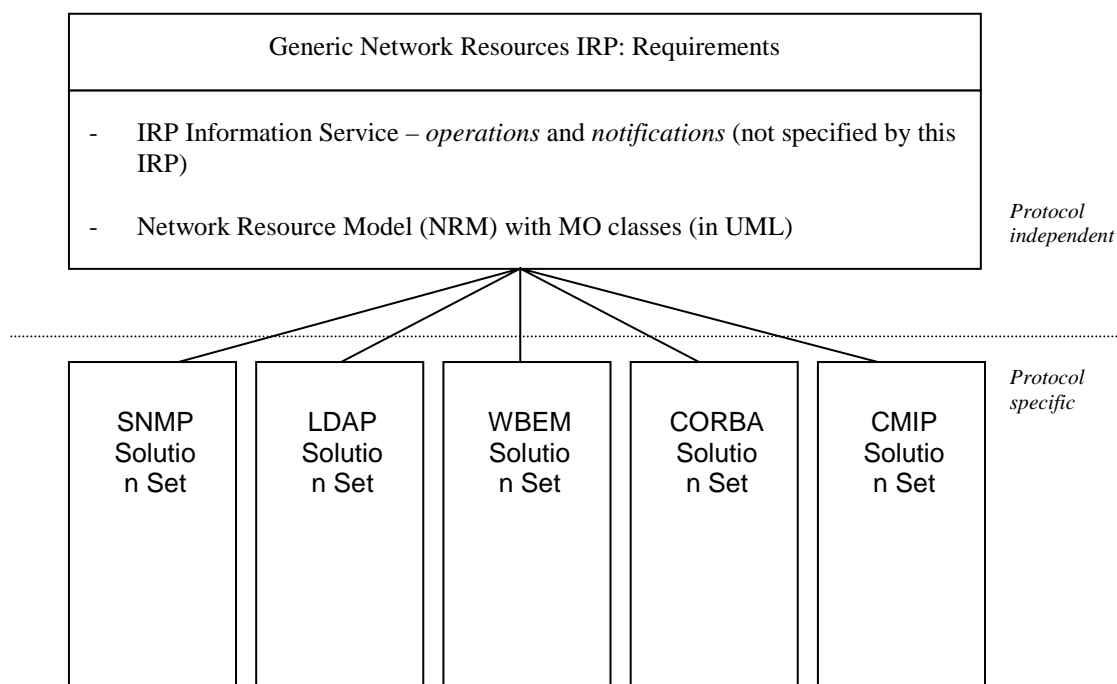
Generic Network Resources IRP: Requirements

- IRP Information Service – *operations* and *notifications* (not specified by this IRP)

- Network Resource Model (NRM) with MO classes (in UML)

*Protocol independent*

*Protocol specific*

SNMP Solution Set

LDAP Solution Set

WBEM Solution Set

CORBA Solution Set

CMIP Solution Set